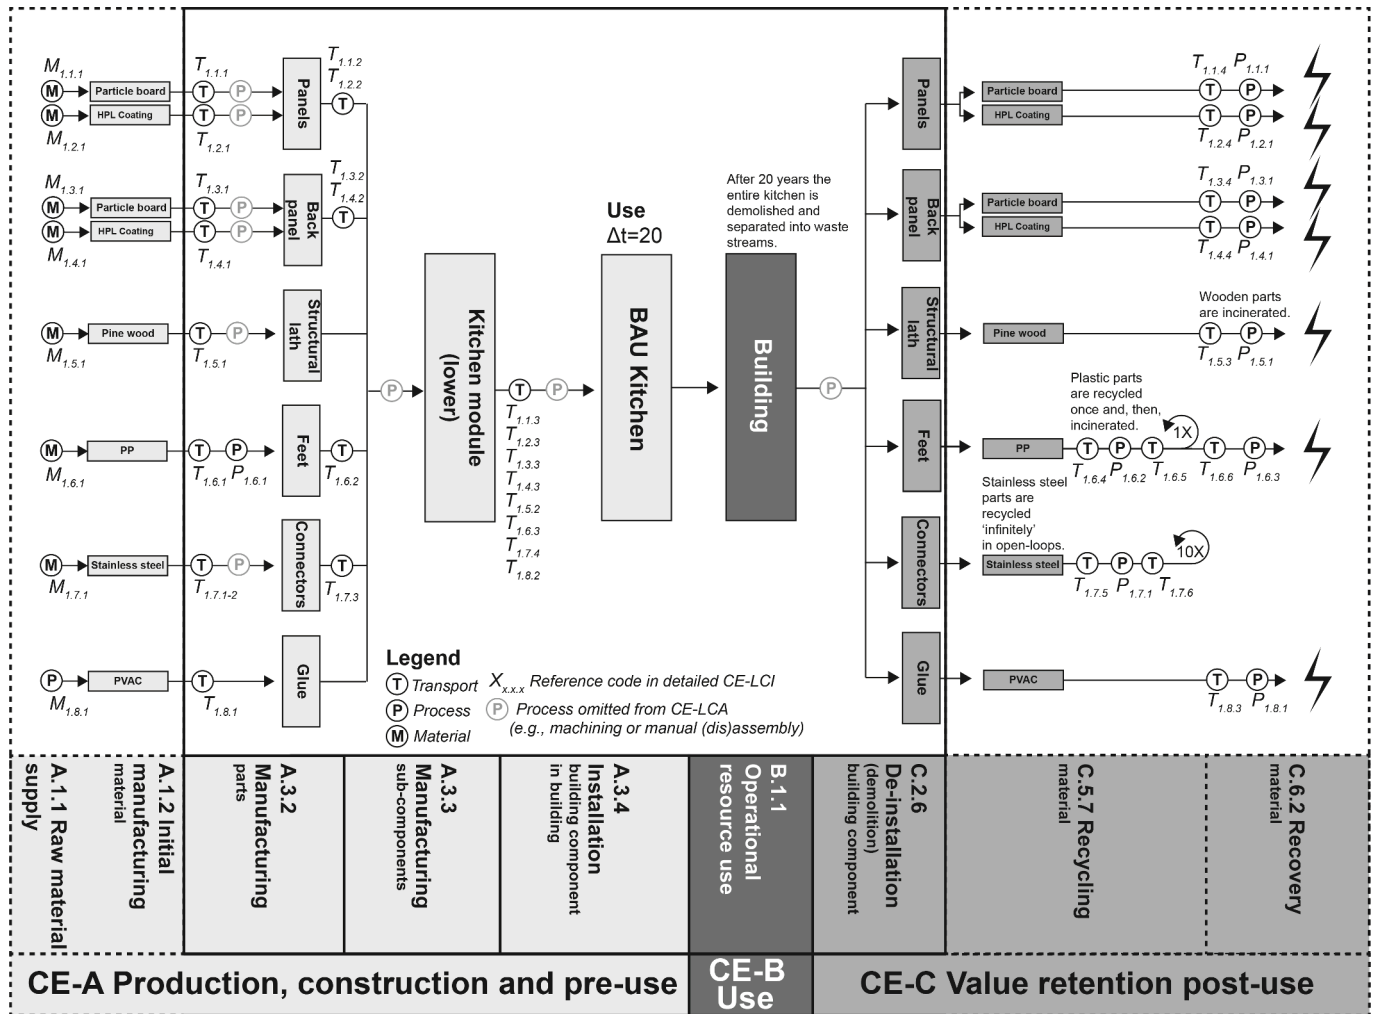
$M_{1.1.1}$ M Particle board $T_{1.1.1}$ T P Panels $T_{1.1.2}$ $T_{1.2.2}$ T
M HPL Coating T P
$M_{1.2.1}$ $T_{1.2.1}$

$M_{1.3.1}$ M Particle board $T_{1.3.1}$ T P Back panel $T_{1.3.2}$ $T_{1.4.2}$ T
M HPL Coating T P
$M_{1.4.1}$ $T_{1.4.1}$

M Pine wood T P Structural lath
$M_{1.5.1}$ $T_{1.5.1}$

M PP T P Feet T
$M_{1.6.1}$ $T_{1.6.1}$ $P_{1.6.1}$ $T_{1.6.2}$

M Stainless steel T P Connectors T
$M_{1.7.1}$ $T_{1.7.1-2}$ $T_{1.7.3}$

P PVAC T Glue
$M_{1.8.1}$ $T_{1.8.1}$

P Kitchen module (lower) T P
$T_{1.1.3}$ $T_{1.2.3}$ $T_{1.3.3}$ $T_{1.4.3}$ $T_{1.5.2}$ $T_{1.6.3}$ $T_{1.7.4}$ $T_{1.8.2}$

Use
Δt=20
BAU Kitchen

After 20 years the entire kitchen is demolished and separated into waste streams.
Building P

Panels Particle board $T_{1.1.4}$ $P_{1.1.1}$ T P
HPL Coating T P $T_{1.2.4}$ $P_{1.2.1}$

Back panel Particle board $T_{1.3.4}$ $P_{1.3.1}$ T P
HPL Coating T P $T_{1.4.4}$ $P_{1.4.1}$

Structural lath Pine wood Wooden parts are incinerated. T P $T_{1.5.3}$ $P_{1.5.1}$

Plastic parts are recycled once and, then, incinerated.
Feet PP T P T 1X T P
$T_{1.6.4}$ $P_{1.6.2}$ $T_{1.6.5}$ $T_{1.6.6}$ $P_{1.6.3}$

Stainless steel parts are recycled 'infinitely' in open-loops.
Connectors Stainless steel T P T 10X
$T_{1.7.5}$ $P_{1.7.1}$ $T_{1.7.6}$

Glue PVAC T P
$T_{1.8.3}$ $P_{1.8.1}$

Legend
T Transport
P Process
M Material
$X_{x.x.x}$ Reference code in detailed CE-LCI
P Process omitted from CE-LCA (e.g., machining or manual (dis)assembly)

A.1.1 Raw material supply
A.1.2 Initial manufacturing material
A.3.2 Manufacturing parts
A.3.3 Manufacturing sub-components
A.3.4 Installation building component in building
B.1.1 Operational resource use
C.2.6 De-installation (demolition) building component
C.5.7 Recycling material
C.6.2 Recovery material

CE-A Production, construction and pre-use
CE-B Use
CE-C Value retention post-use